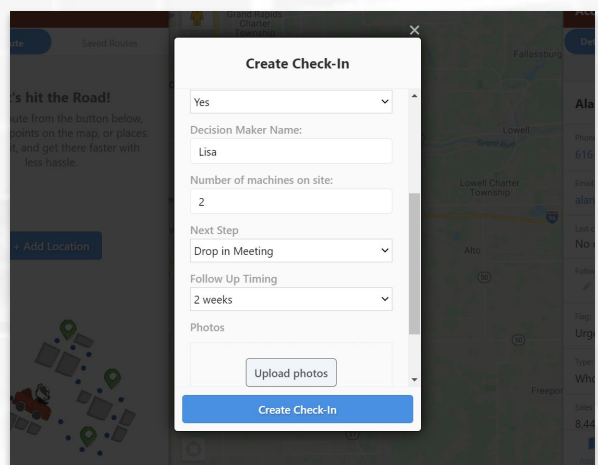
×

Create Check-In

Yes

Decision Maker Name:

Lisa

Number of machines on site:

2

Next Step

Drop in Meeting

Follow Up Timing

2 weeks

Photos

Upload photos

Create Check-In

ute

Saved Routes

's hit the Road!

ute from the button below, points on the map, or places. , and get there faster with less hassle.

+ Add Location

Grand Rapids Charter Township

Fallassburg

Lowell

Lowell Charter Township

Alto

Freepor

Ala

Phone

616

Email

alan

No

Urge

Type

Whe

8,44